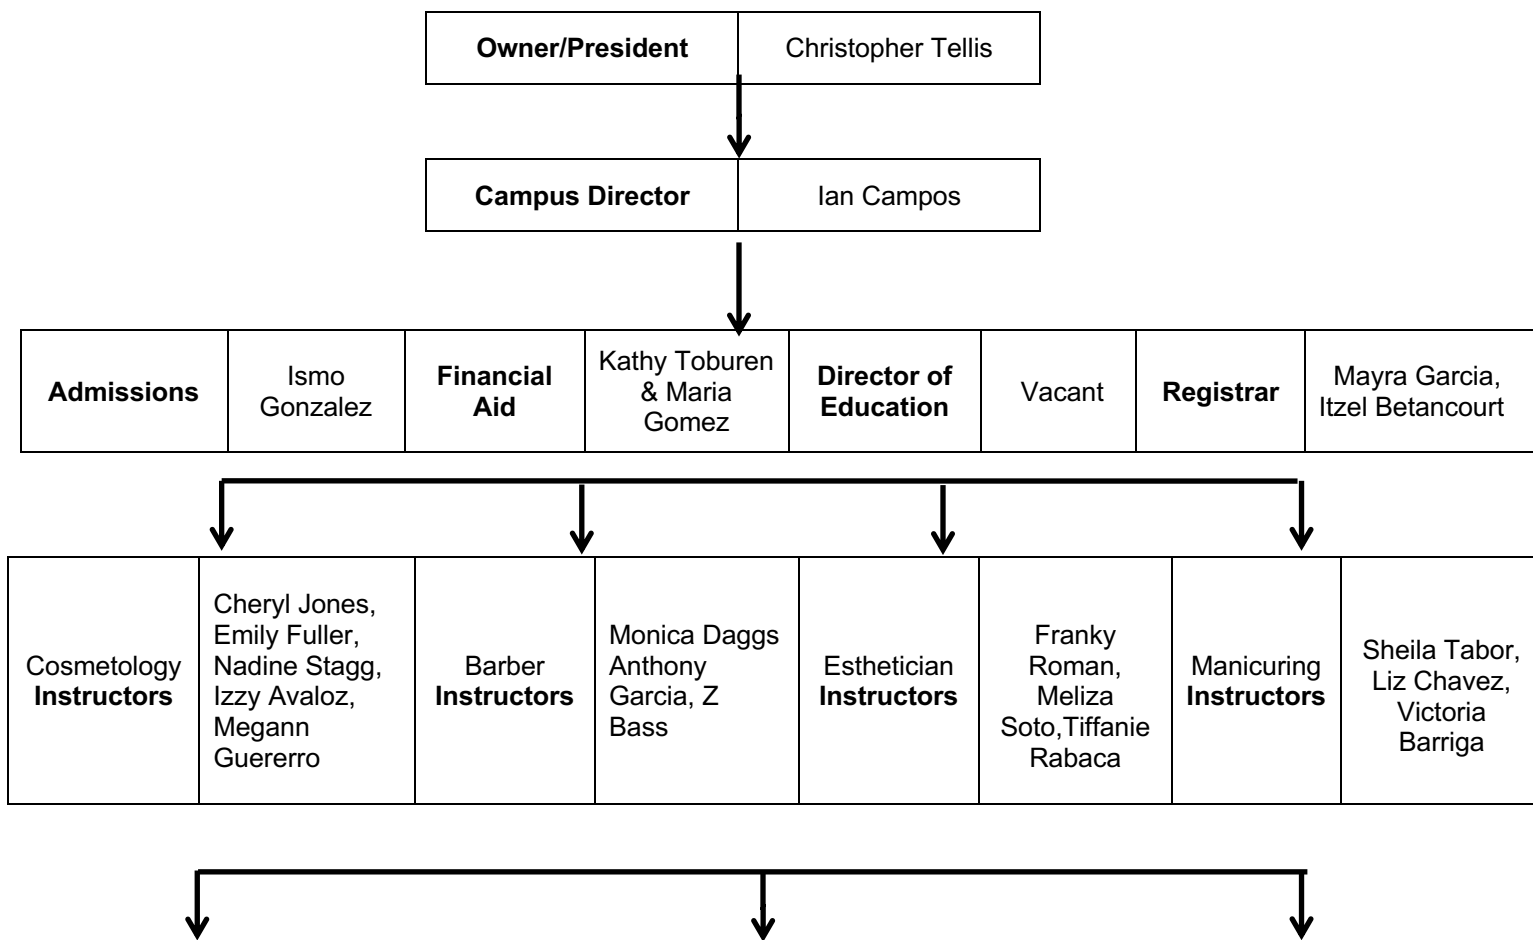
| Owner/President | Christopher Tellis |
|---|---|

| Campus Director | Ian Campos |
|---|---|

| Admissions | Ismo Gonzalez | Financial Aid | Kathy Toburen & Maria Gomez | Director of Education | Vacant | Registrar | Mayra Garcia, Itzel Betancourt |
|---|---|---|---|---|---|---|---|

| Cosmetology Instructors | Cheryl Jones, Emily Fuller, Nadine Stagg, Izzy Avaloz, Megann Guererro | Barber Instructors | Monica Daggs Anthony Garcia, Z Bass | Esthetician Instructors | Franky Roman, Meliza Soto,Tiffanie Rabaca | Manicuring Instructors | Sheila Tabor, Liz Chavez, Victoria Barriga |
|---|---|---|---|---|---|---|---|